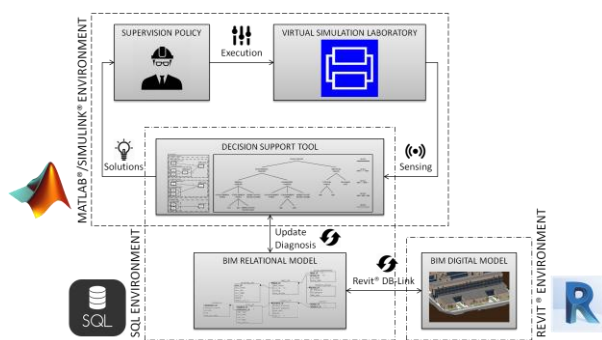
MATLAB®/SIMULINK® ENVIRONMENT

SUPERVISION POLICY

Execution

VIRTUAL SIMULATION LABORATORY

Solutions

DECISION SUPPORT TOOL

Sensing

Update
Diagnosis

SQL ENVIRONMENT

SQL

BIM RELATIONAL MODEL

Revit® DB-Link

BIM DIGITAL MODEL

REVIT® ENVIRONMENT

R